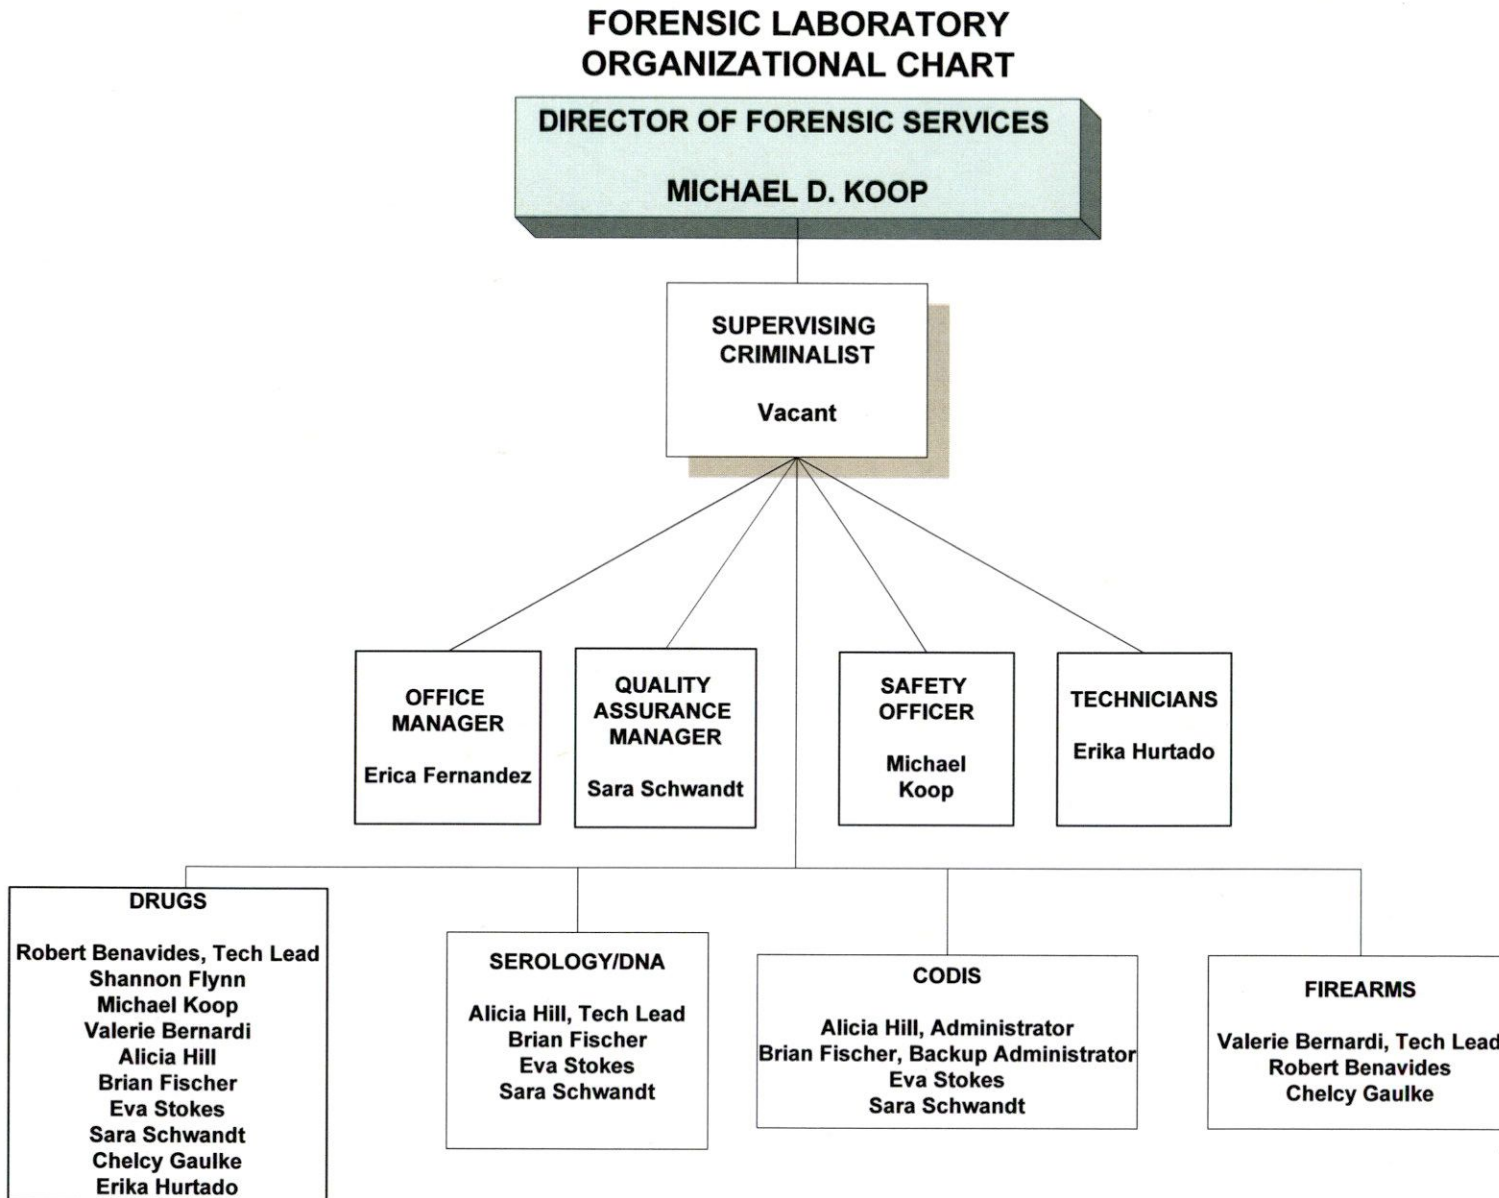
FORENSIC LABORATORY
ORGANIZATIONAL CHART

DIRECTOR OF FORENSIC SERVICES

MICHAEL D. KOOP

SUPERVISING CRIMINALIST

Vacant

OFFICE MANAGER

Erica Fernandez

QUALITY ASSURANCE MANAGER

Sara Schwandt

SAFETY OFFICER

Michael Koop

TECHNICIANS

Erika Hurtado

DRUGS

Robert Benavides, Tech Lead
Shannon Flynn
Michael Koop
Valerie Bernardi
Alicia Hill
Brian Fischer
Eva Stokes
Sara Schwandt
Chelcy Gaulke
Erika Hurtado

SEROLOGY/DNA

Alicia Hill, Tech Lead
Brian Fischer
Eva Stokes
Sara Schwandt

CODIS

Alicia Hill, Administrator
Brian Fischer, Backup Administrator
Eva Stokes
Sara Schwandt

FIREARMS

Valerie Bernardi, Tech Lead
Robert Benavides
Chelcy Gaulke